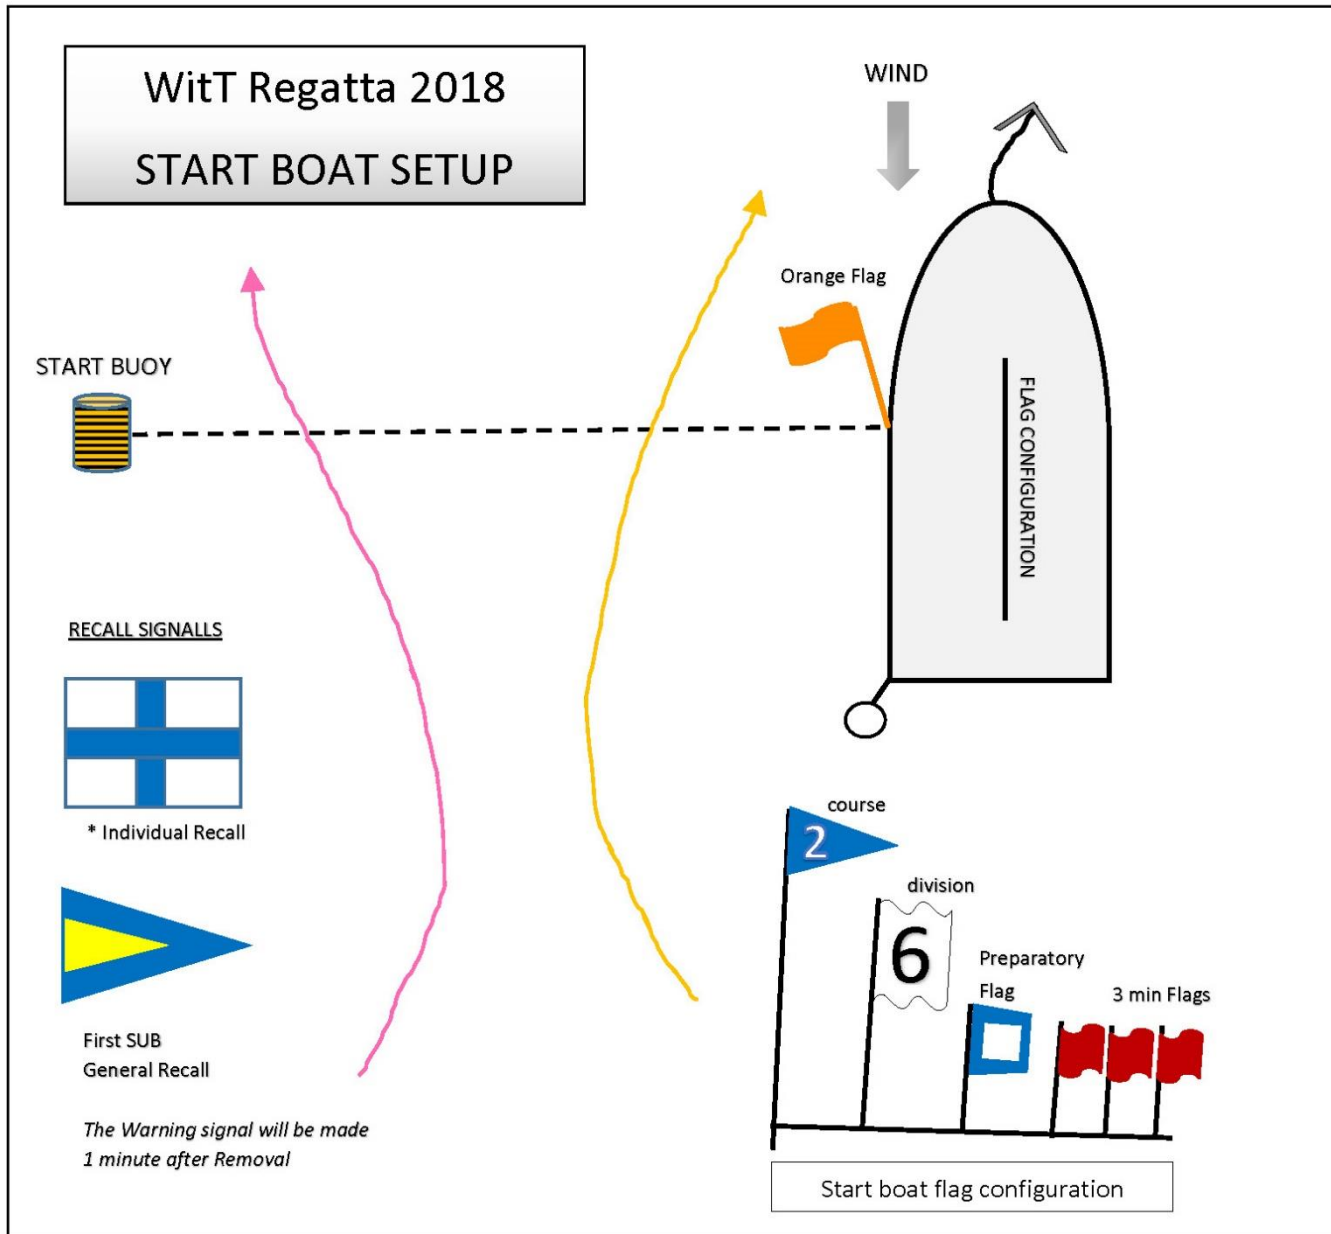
WitT Regatta 2018

START BOAT SETUP

WIND

Orange Flag

START BUOY

FLAG CONFIGURATION

RECALL SIGNALLS

* Individual Recall

First SUB
General Recall

*The Warning signal will be made 1 minute after Removal*

course

2

division

6

Preparatory Flag

3 min Flags

Start boat flag configuration